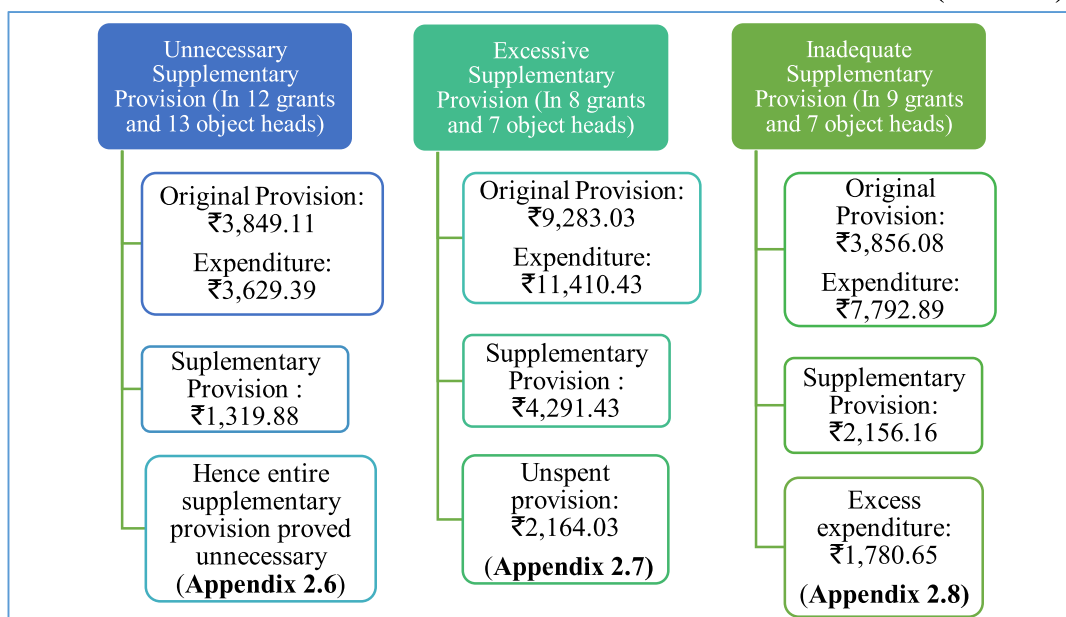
Unnecessary Supplementary Provision (In 12 grants and 13 object heads)

Original Provision: ₹3,849.11
Expenditure: ₹3,629.39

Suplementary Provision : ₹1,319.88

Hence entire supplementary provision proved unnecessary (**Appendix 2.6**)

Excessive Supplementary Provision (In 8 grants and 7 object heads)

Original Provision: ₹9,283.03
Expenditure: ₹11,410.43

Supplementary Provision : ₹4,291.43

Unspent provision: ₹2,164.03
(**Appendix 2.7**)

Inadequate Supplementary Provision (In 9 grants and 7 object heads)

Original Provision: ₹3,856.08
Expenditure: ₹7,792.89

Supplementary Provision: ₹2,156.16

Excess expenditure: ₹1,780.65
(**Appendix 2.8**)